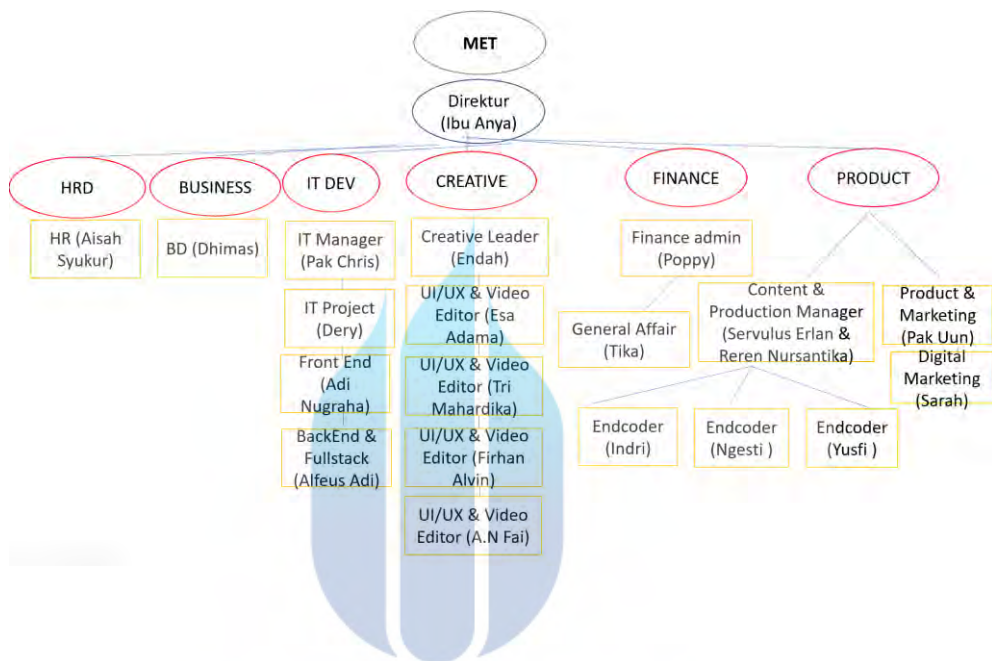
MET

Direktur (Ibu Anya)

HRD

BUSINESS

IT DEV

CREATIVE

FINANCE

PRODUCT

HR (Aisah Syukur)

BD (Dhimas)

IT Manager (Pak Chris)

IT Project (Dery)

Front End (Adi Nugraha)

BackEnd & Fullstack (Alfeus Adi)

Creative Leader (Endah)

UI/UX & Video Editor (Esa Adama)

UI/UX & Video Editor (Tri Mahardika)

UI/UX & Video Editor (Firhan Alvin)

UI/UX & Video Editor (A.N Fai)

Finance admin (Poppy)

General Affair (Tika)

Content & Production Manager (Servulus Erlan & Reren Nursantika)

Product & Marketing (Pak Uun)

Digital Marketing (Sarah)

Endcoder (Indri)

Endcoder (Ngesti )

Endcoder (Yusfi )